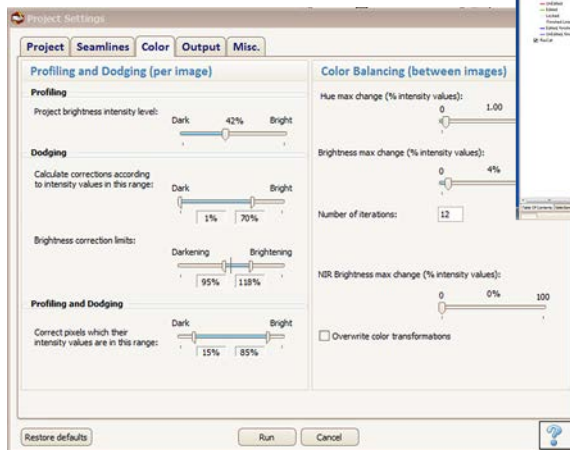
Project Settings

Project | Seamlines | Color | Output | Misc.

Profiling and Dodging (per image)

Profiling

Project brightness intensity level: Dark 42% Bright

Dodging

Calculate corrections according to intensity values in this range: Dark Bright 1% 70%

Brightness correction limits: Darkening Brightening 95% 118%

Profiling and Dodging

Correct pixels which their intensity values are in this range: Dark Bright 15% 85%

Color Balancing (between images)

Hue max change (% intensity values): 0 1.00

Brightness max change (% intensity values): 0 4%

Number of iterations: 12

NIR Brightness max change (% intensity values): 0 0% 100

Overwrite color transformations

Restore defaults

Run

Cancel